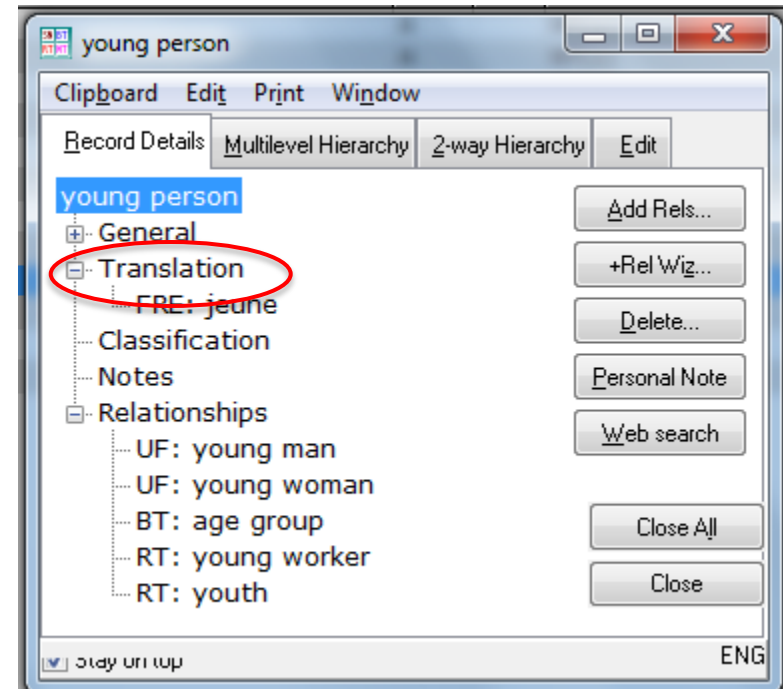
young person

Clipboard Edit Print Window

Record Details | Multilevel Hierarchy | 2-way Hierarchy | Edit

young person
General
Translation
FRE: jeune
Classification
Notes
Relationships
UF: young man
UF: young woman
BT: age group
RT: young worker
RT: youth

Add Rels...
+Rel Wiz...
Delete...
Personal Note
Web search
Close All
Close

Stay on top
ENG